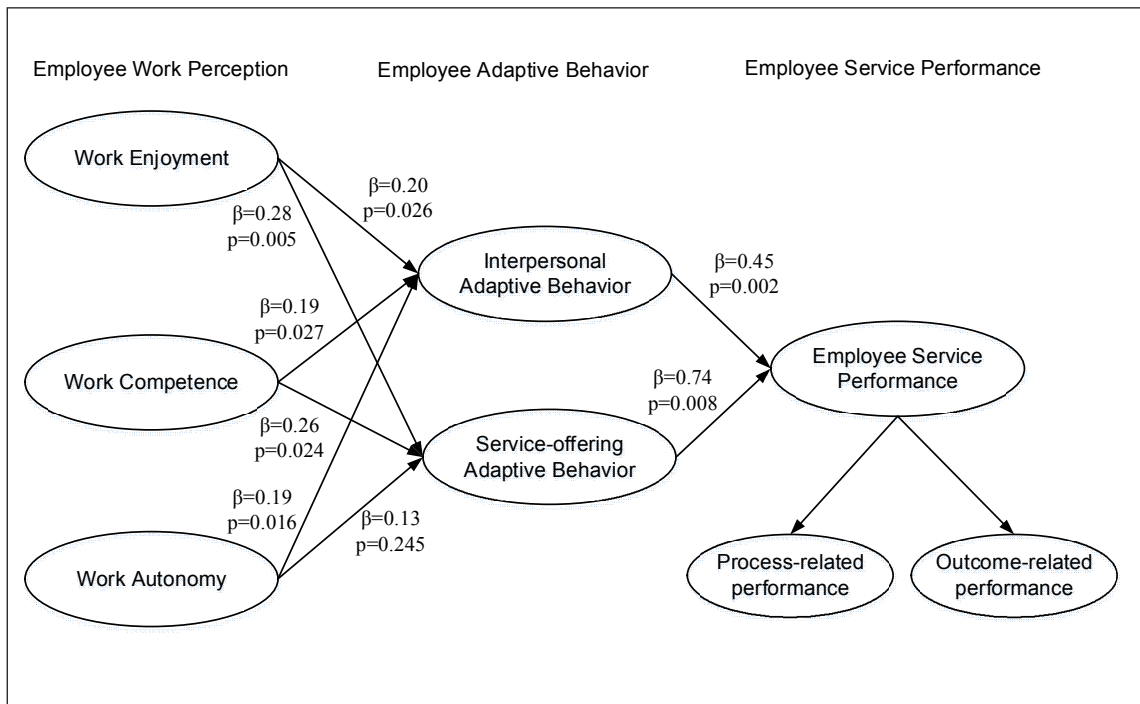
Employee Work Perception

Employee Adaptive Behavior

Employee Service Performance

Work Enjoyment

$\beta$=0.20
p=0.026

$\beta$=0.28
p=0.005

Interpersonal Adaptive Behavior

$\beta$=0.45
p=0.002

$\beta$=0.19
p=0.027

Work Competence

Employee Service Performance

$\beta$=0.74
p=0.008

$\beta$=0.26
p=0.024

Service-offering Adaptive Behavior

$\beta$=0.19
p=0.016

$\beta$=0.13
p=0.245

Work Autonomy

Process-related performance

Outcome-related performance